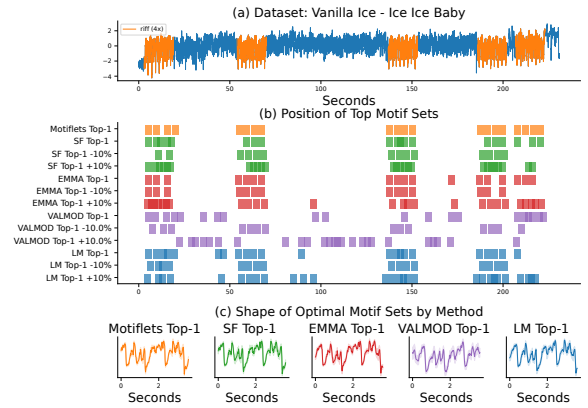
(a) Dataset: Vanilla Ice - Ice Ice Baby

riff (4x)

2
0
−2

0 50 100 150 200

Seconds

(b) Position of Top Motif Sets

Motiflets Top-1
SF Top-1
SF Top-1 -10%
SF Top-1 +10%
EMMA Top-1
EMMA Top-1 -10%
EMMA Top-1 +10%
VALMOD Top-1
VALMOD Top-1 -10.0%
VALMOD Top-1 +10.0%
LM Top-1
LM Top-1 -10%
LM Top-1 +10%

0 50 100 150 200

(c) Shape of Optimal Motif Sets by Method

Motiflets Top-1
0 2
Seconds

SF Top-1
0 2
Seconds

EMMA Top-1
0 2
Seconds

VALMOD Top-1
0 2
Seconds

LM Top-1
0 2
Seconds